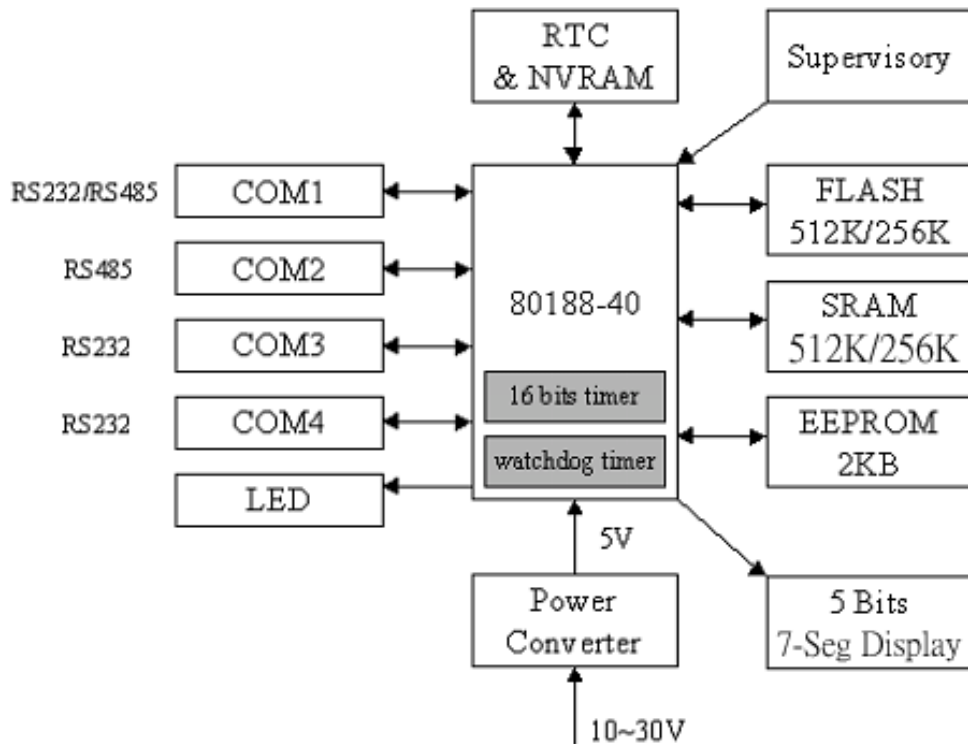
RTC & NVRAM

Supervisory

RS232/RS485
COM1

RS485
COM2

RS232
COM3

RS232
COM4

LED

80188-40

16 bits timer

watchdog timer

FLASH 512K/256K

SRAM 512K/256K

EEPROM 2KB

5V

Power Converter

10~30V

5 Bits 7-Seg Display